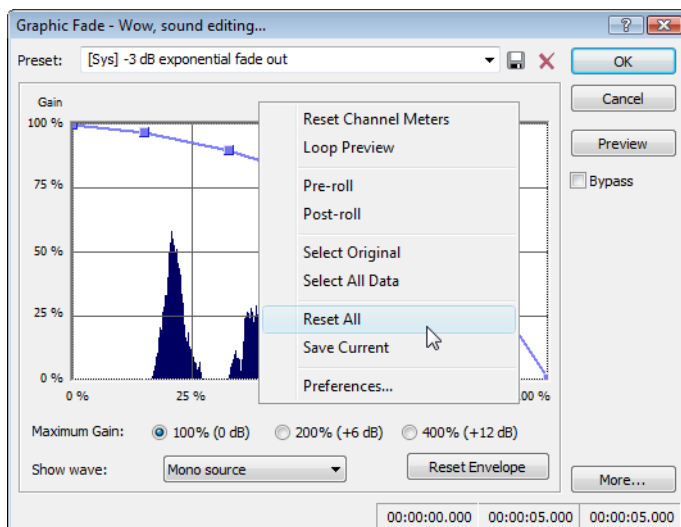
Graphic Fade - Wow, sound editing...

?

Preset: [Sys] -3 dB exponential fade out

OK

Cancel

Preview

Bypass

Gain

100 %

75 %

50 %

25 %

0 %

0 %

25 %

00 %

Reset Channel Meters
Loop Preview

Pre-roll
Post-roll

Select Original
Select All Data

Reset All
Save Current

Preferences...

Maximum Gain: 100% (0 dB) 200% (+6 dB) 400% (+12 dB)

Show wave: Mono source

Reset Envelope

More...

00:00:00.000 00:00:05.000 00:00:05.000